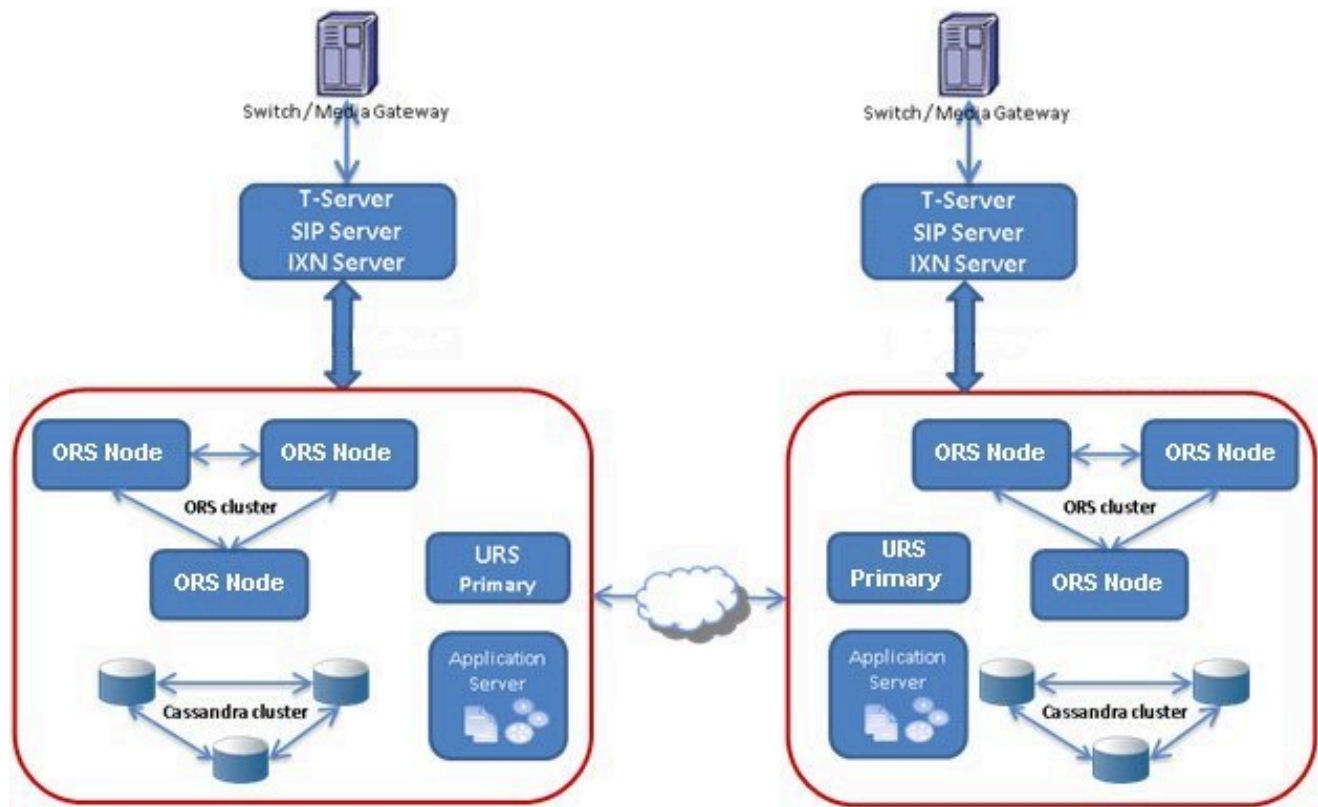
Switch / Media Gateway

T-Server
SIP Server
IXN Server

ORS Node

ORS Node

ORS cluster

ORS Node

URS
Primary

Application Server

Cassandra cluster

Switch / Media Gateway

T-Server
SIP Server
IXN Server

ORS Node

ORS Node

ORS cluster

URS
Primary

ORS Node

Application Server

Cassandra cluster